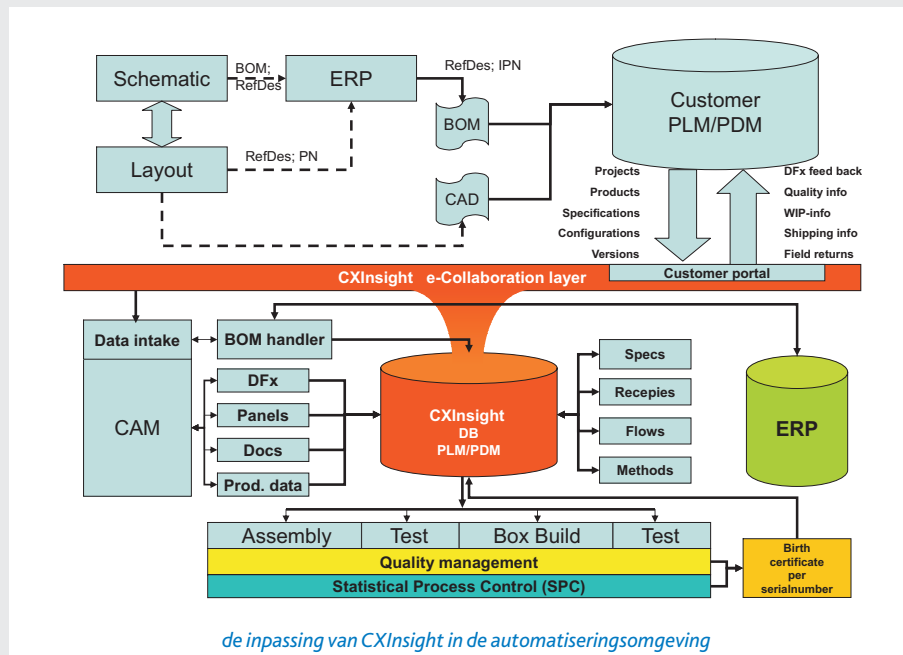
Schematic

BOM; RefDes

ERP

RefDes; IPN

Customer PLM/PDM

BOM

Layout

RefDes; PN

CAD

Projects
Products
Specifications
Configurations
Versions

DFx feed back
Quality info
WIP-info
Shipping info
Field returns

Customer portal

CXInsight e-Collaboration layer

Data intake

BOM handler

CAM

DFx
Panels
Docs
Prod. data

CXInsight DB PLM/PDM

Specs
Recepies
Flows
Methods

ERP

| Assembly | Test | Box Build | Test |
|---|---|---|---|

Quality management

Statistical Process Control (SPC)

Birth certificate per serialnumber

de inpassing van CXInsight in de automatiseringsomgeving